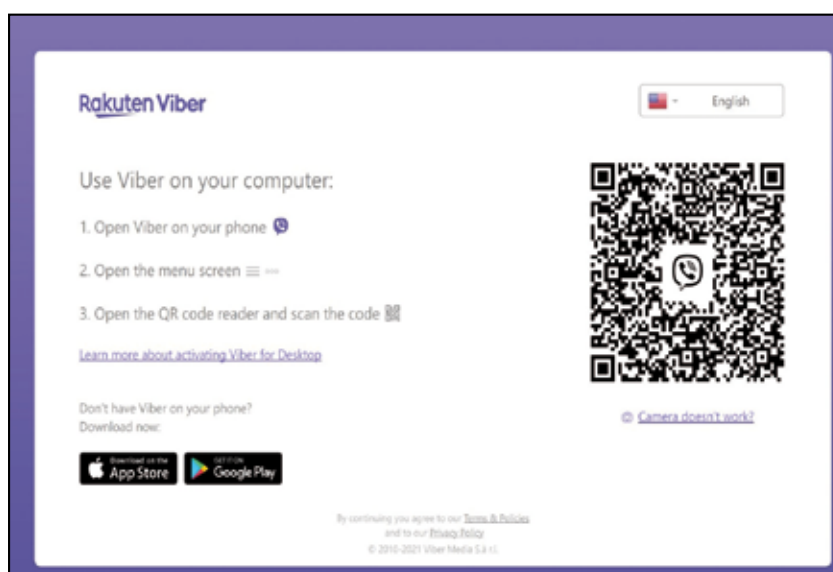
Rakuten Viber

English

Use Viber on your computer:

1. Open Viber on your phone

2. Open the menu screen

3. Open the QR code reader and scan the code

Learn more about activating Viber for Desktop

Camera doesn't work?

Don't have Viber on your phone?
Download now:

Download on the App Store

GET IT ON Google Play

By continuing you agree to our Terms & Policies and to our Privacy Policy
© 2010-2021 Viber Media S.à r.l.